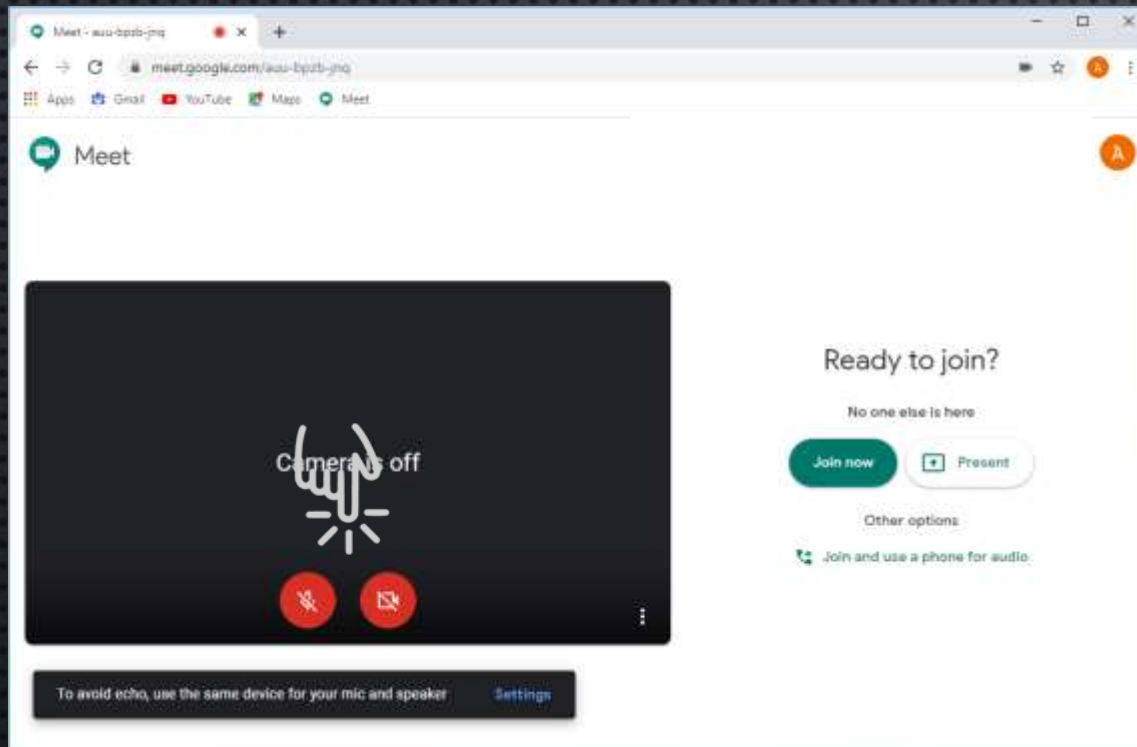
Meet - auu-bpzb-jnq

meet.google.com/auu-bpzb-jnq

Apps Gmail YouTube Maps Meet

A

Meet

A

Camera is off

Ready to join?

No one else is here

Join now

Present

Other options

Join and use a phone for audio

To avoid echo, use the same device for your mic and speaker

Settings